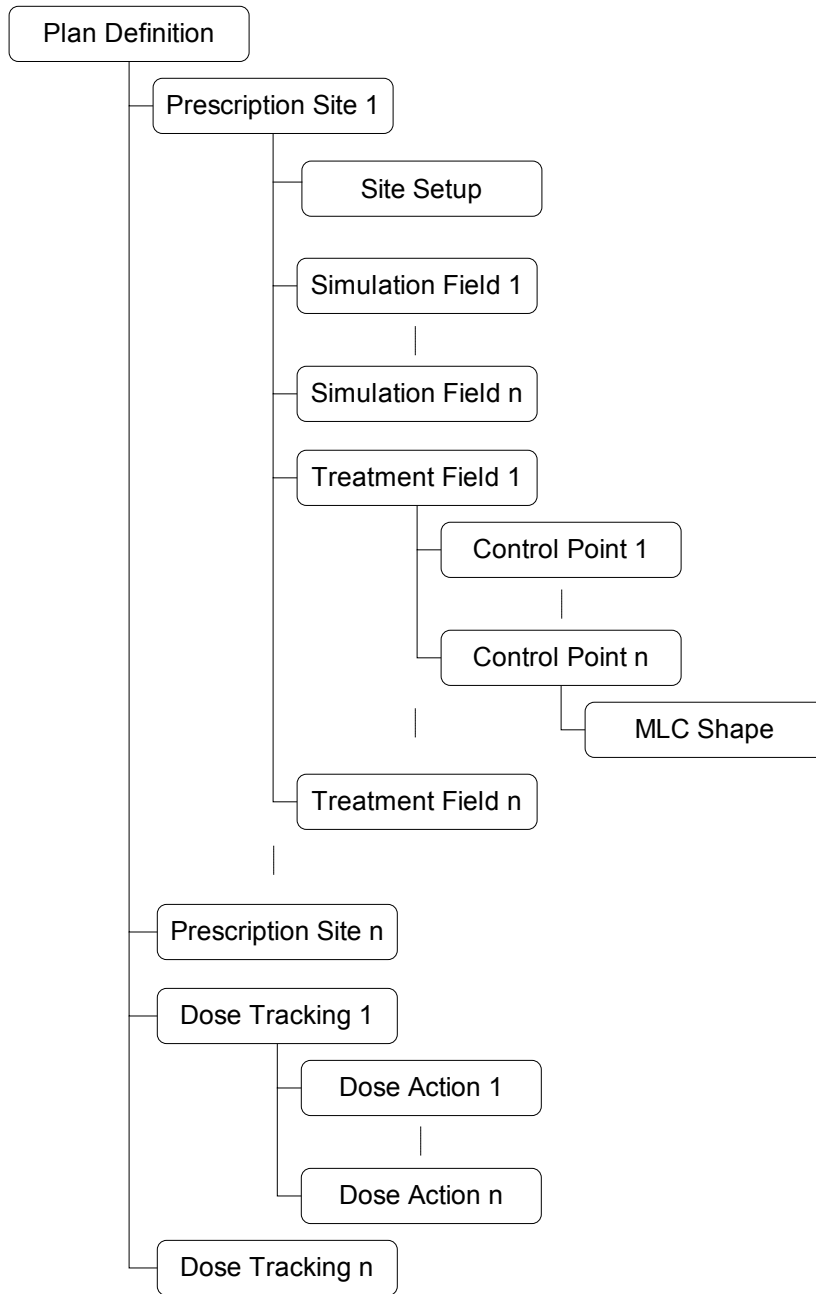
Plan Definition

Prescription Site 1

Site Setup

Simulation Field 1

Simulation Field n

Treatment Field 1

Control Point 1

Control Point n

MLC Shape

Treatment Field n

Prescription Site n

Dose Tracking 1

Dose Action 1

Dose Action n

Dose Tracking n